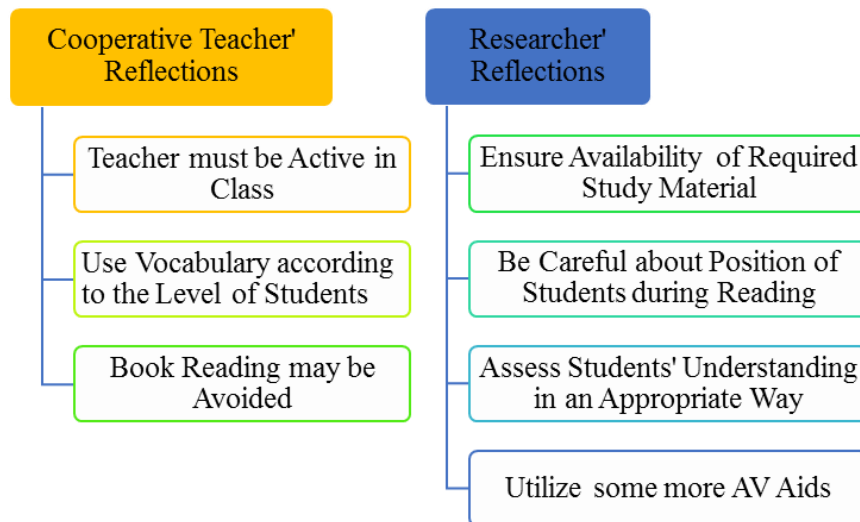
Cooperative Teacher' Reflections

Teacher must be Active in Class

Use Vocabulary according to the Level of Students

Book Reading may be Avoided

Researcher' Reflections

Ensure Availability of Required Study Material

Be Careful about Position of Students during Reading

Assess Students' Understanding in an Appropriate Way

Utilize some more AV Aids